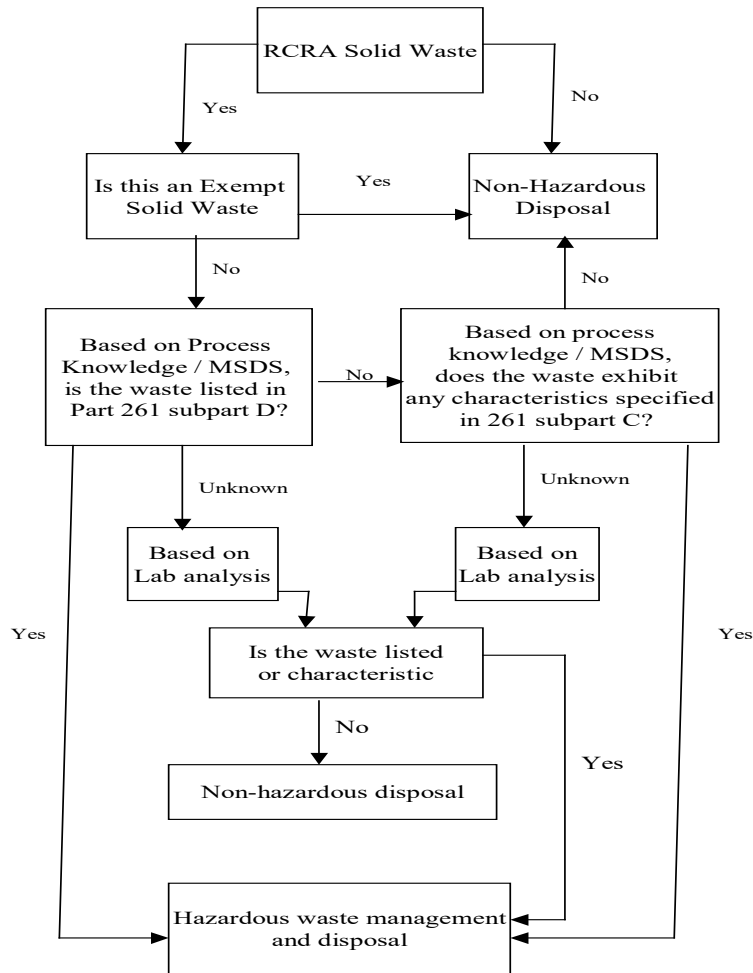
RCRA Solid Waste

Yes

No

Is this an Exempt Solid Waste

Yes

Non-Hazardous Disposal

No

No

Based on Process Knowledge / MSDS, is the waste listed in Part 261 subpart D?

No

Based on process knowledge / MSDS, does the waste exhibit any characteristics specified in 261 subpart C?

Unknown

Unknown

Based on Lab analysis

Based on Lab analysis

Yes

Is the waste listed or characteristic

Yes

No

Yes

Non-hazardous disposal

Hazardous waste management and disposal